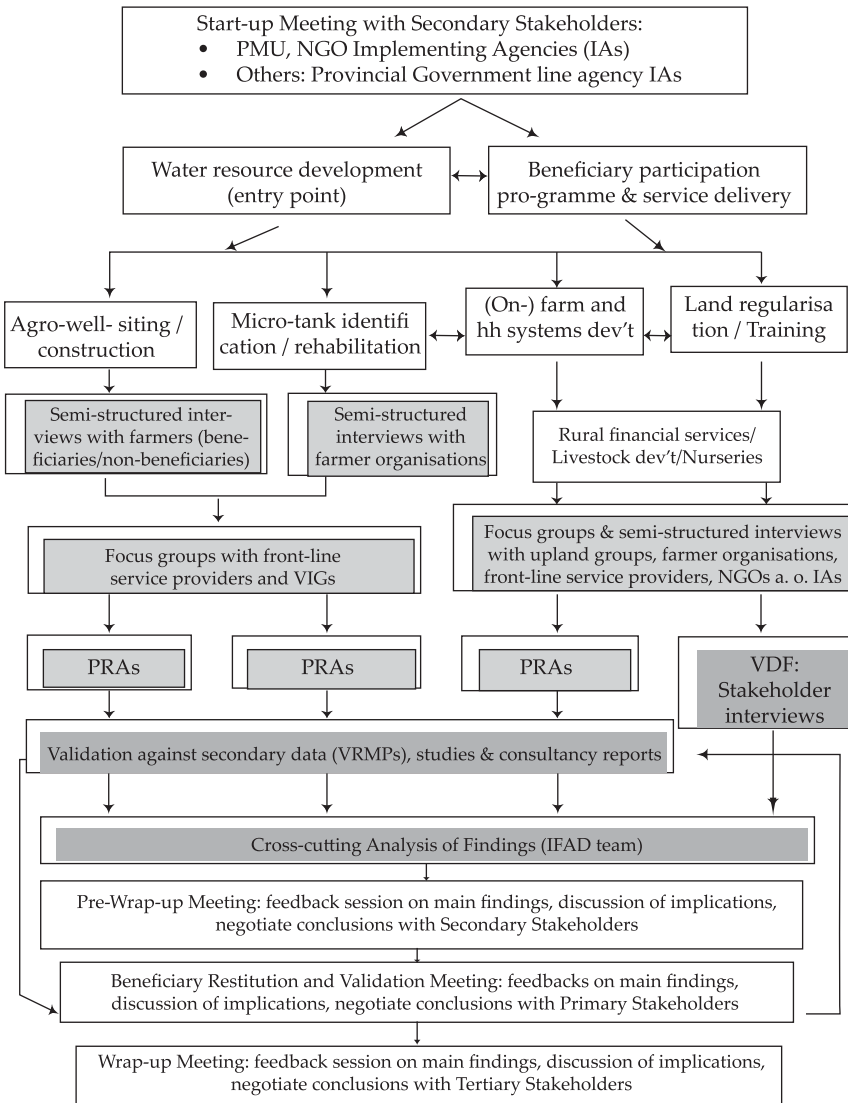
Start-up Meeting with Secondary Stakeholders:
• PMU, NGO Implementing Agencies (IAs)
• Others: Provincial Government line agency IAs

Water resource development (entry point)

Beneficiary participation pro-gramme & service delivery

Agro-well- siting / construction

Micro-tank identifi cation / rehabilitation

(On-) farm and hh systems dev't

Land regularisa tion / Training

Semi-structured interviews with farmers (beneficiaries/non-beneficiaries)

Semi-structured interviews with farmer organisations

Rural financial services/ Livestock dev't/Nurseries

Focus groups with front-line service providers and VIGs

Focus groups & semi-structured interviews with upland groups, farmer organisations, front-line service providers, NGOs a. o. IAs

PRAs

PRAs

PRAs

VDF: Stakeholder interviews

Validation against secondary data (VRMPs), studies & consultancy reports

Cross-cutting Analysis of Findings (IFAD team)

Pre-Wrap-up Meeting: feedback session on main findings, discussion of implications, negotiate conclusions with Secondary Stakeholders

Beneficiary Restitution and Validation Meeting: feedbacks on main findings, discussion of implications, negotiate conclusions with Primary Stakeholders

Wrap-up Meeting: feedback session on main findings, discussion of implications, negotiate conclusions with Tertiary Stakeholders